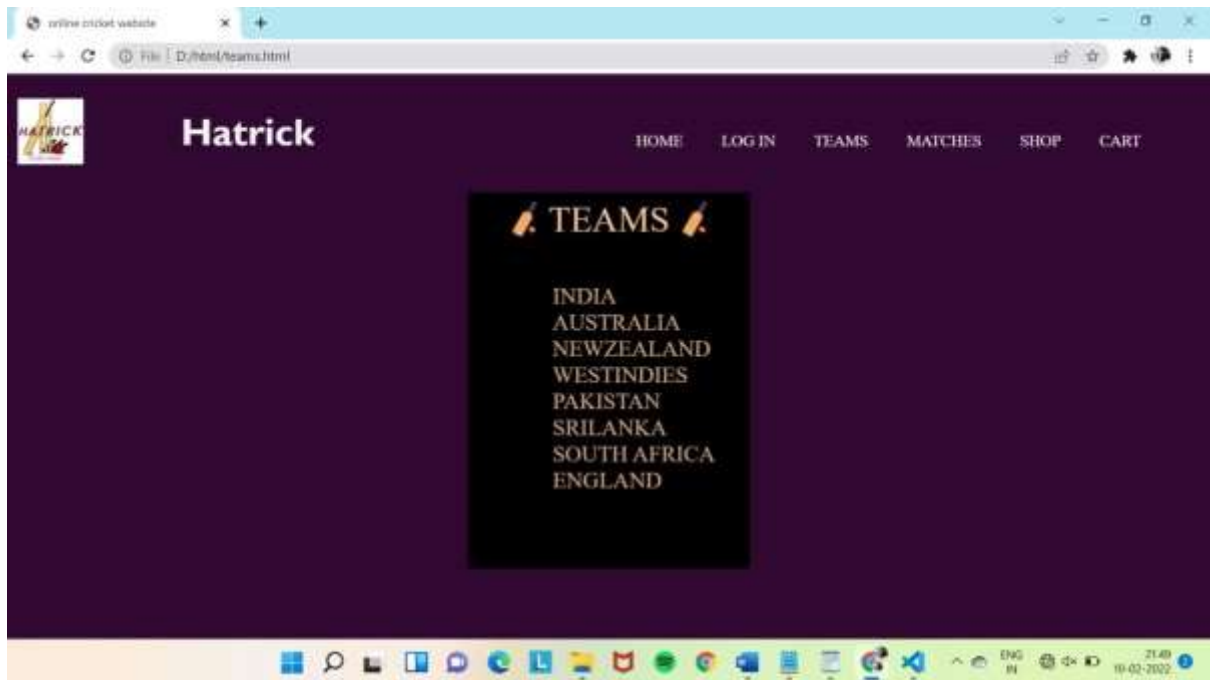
online cricket website

File | D:/html/teams.html

HATRICK

Hatrick

HOME LOG IN TEAMS MATCHES SHOP CART

TEAMS

INDIA
AUSTRALIA
NEWZEALAND
WESTINDIES
PAKISTAN
SRILANKA
SOUTH AFRICA
ENGLAND

ENG IN

21:49
10-02-2022